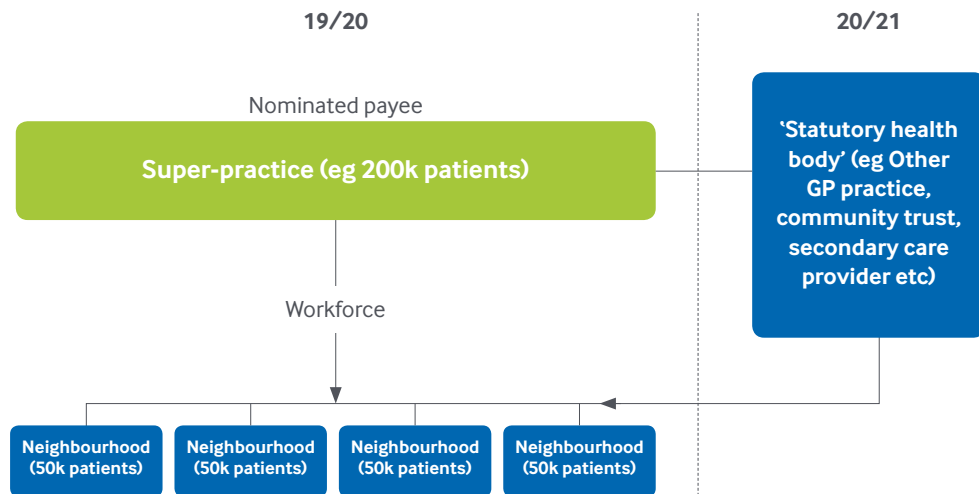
19/20

20/21

Nominated payee

Super-practice (eg 200k patients)

‘Statutory health body’ (eg Other GP practice, community trust, secondary care provider etc)

Workforce

Neighbourhood (50k patients)

Neighbourhood (50k patients)

Neighbourhood (50k patients)

Neighbourhood (50k patients)